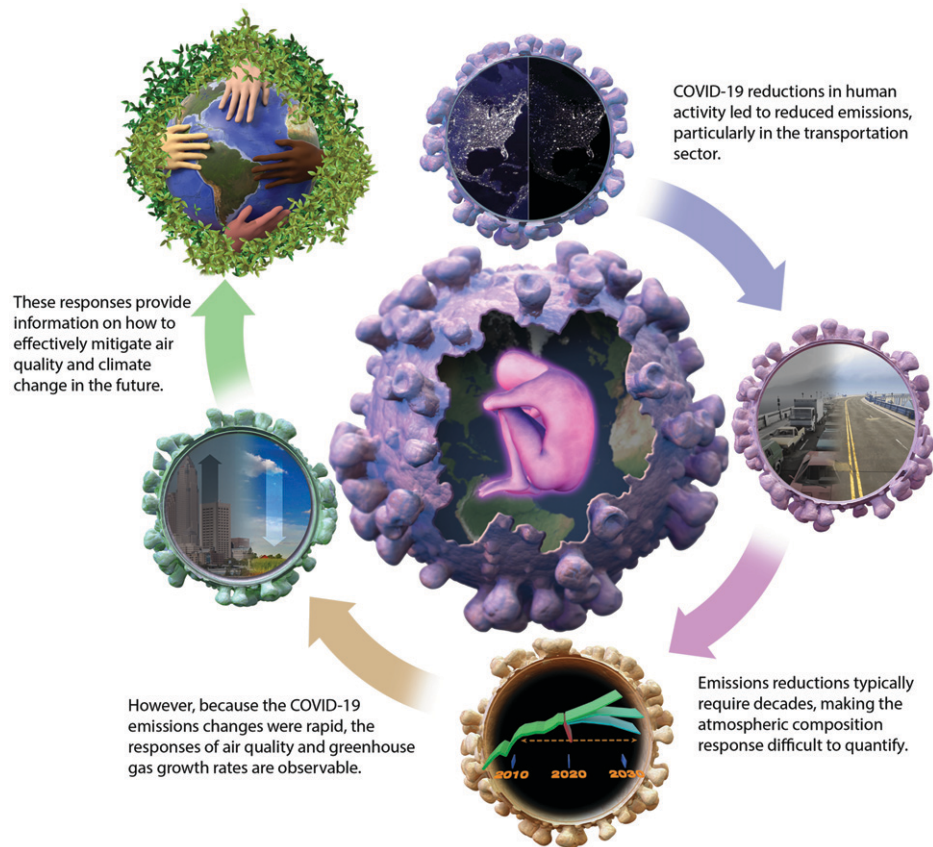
COVID-19 reductions in human activity led to reduced emissions, particularly in the transportation sector.

Emissions reductions typically require decades, making the atmospheric composition response difficult to quantify.

2010
2020
2030

However, because the COVID-19 emissions changes were rapid, the responses of air quality and greenhouse gas growth rates are observable.

These responses provide information on how to effectively mitigate air quality and climate change in the future.